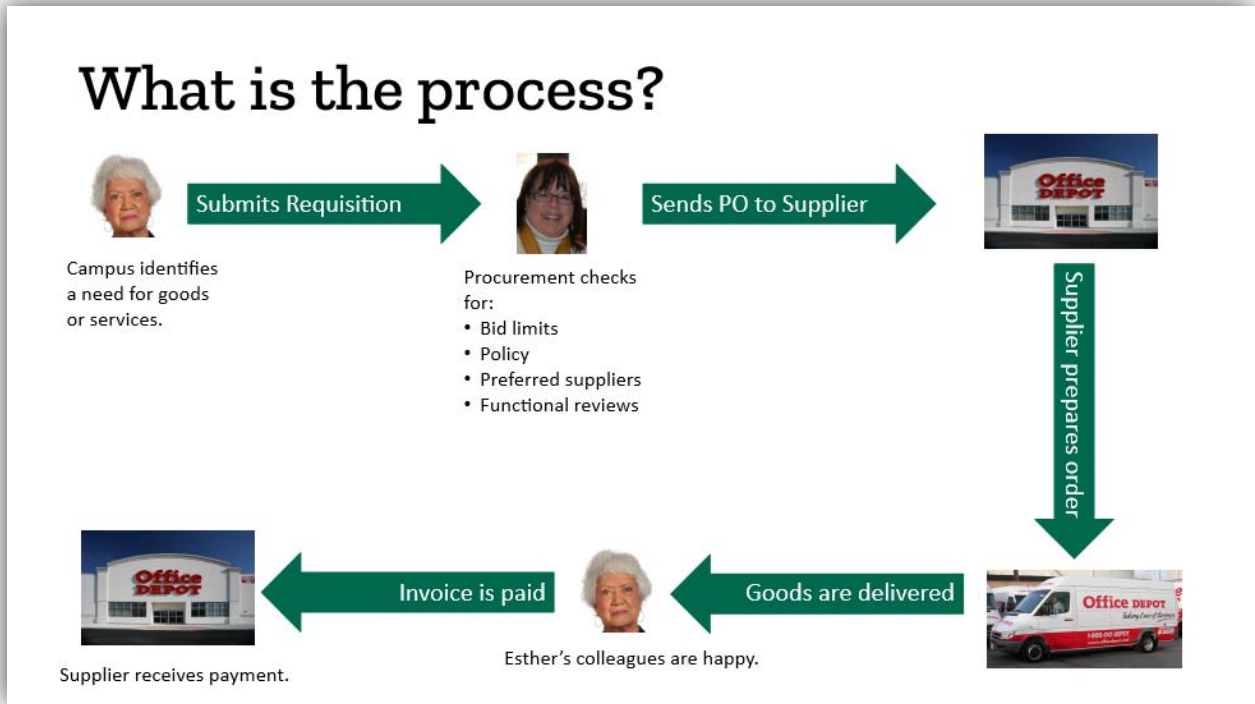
What is the process?

Submits Requisition

Sends PO to Supplier

Office DEPOT

Campus identifies a need for goods or services.

Procurement checks for:
• Bid limits
• Policy
• Preferred suppliers
• Functional reviews

Supplier prepares order

Office DEPOT

Invoice is paid

Goods are delivered

Office DEPOT
Taking Care of Business

Supplier receives payment.

Esther's colleagues are happy.